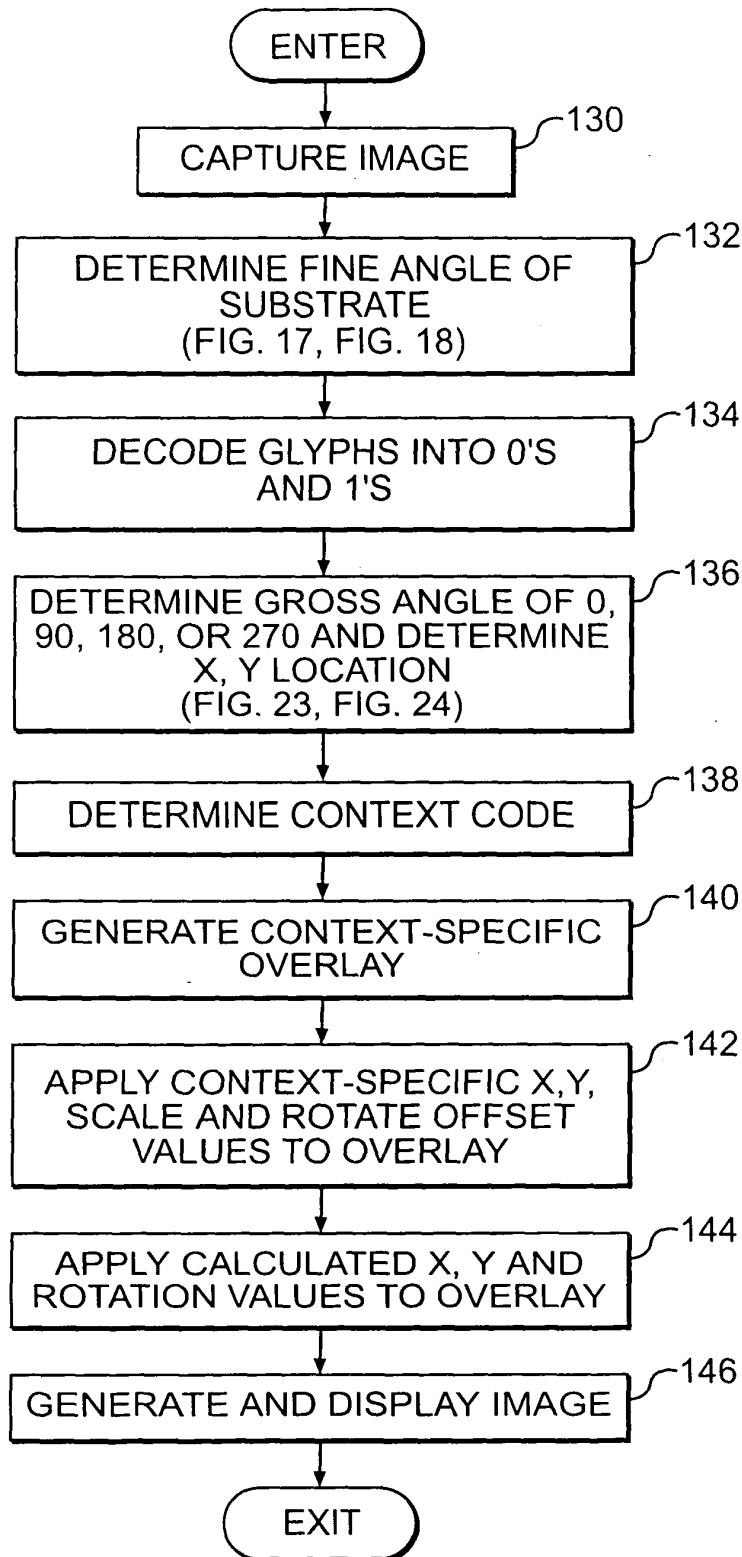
ENTER

CAPTURE IMAGE
130

DETERMINE FINE ANGLE OF SUBSTRATE (FIG. 17, FIG. 18)
132

DECODE GLYPHS INTO 0'S AND 1'S
134

DETERMINE GROSS ANGLE OF 0, 90, 180, OR 270 AND DETERMINE X, Y LOCATION (FIG. 23, FIG. 24)
136

DETERMINE CONTEXT CODE
138

GENERATE CONTEXT-SPECIFIC OVERLAY
140

APPLY CONTEXT-SPECIFIC X,Y, SCALE AND ROTATE OFFSET VALUES TO OVERLAY
142

APPLY CALCULATED X, Y AND ROTATION VALUES TO OVERLAY
144

GENERATE AND DISPLAY IMAGE
146

EXIT